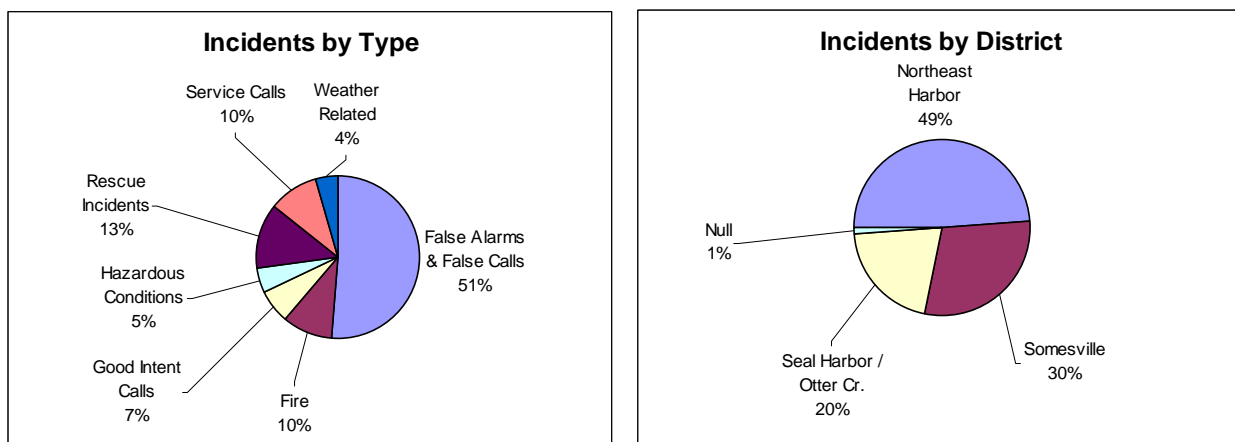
Incidents by Type

Service Calls
10%

Weather
Related
4%

Rescue
Incidents
13%

Hazardous
Conditions
5%

Good Intent
Calls
7%

Fire
10%

False Alarms
& False Calls
51%

Incidents by District

Northeast
Harbor
49%

Null
1%

Seal Harbor /
Otter Cr.
20%

Somesville
30%